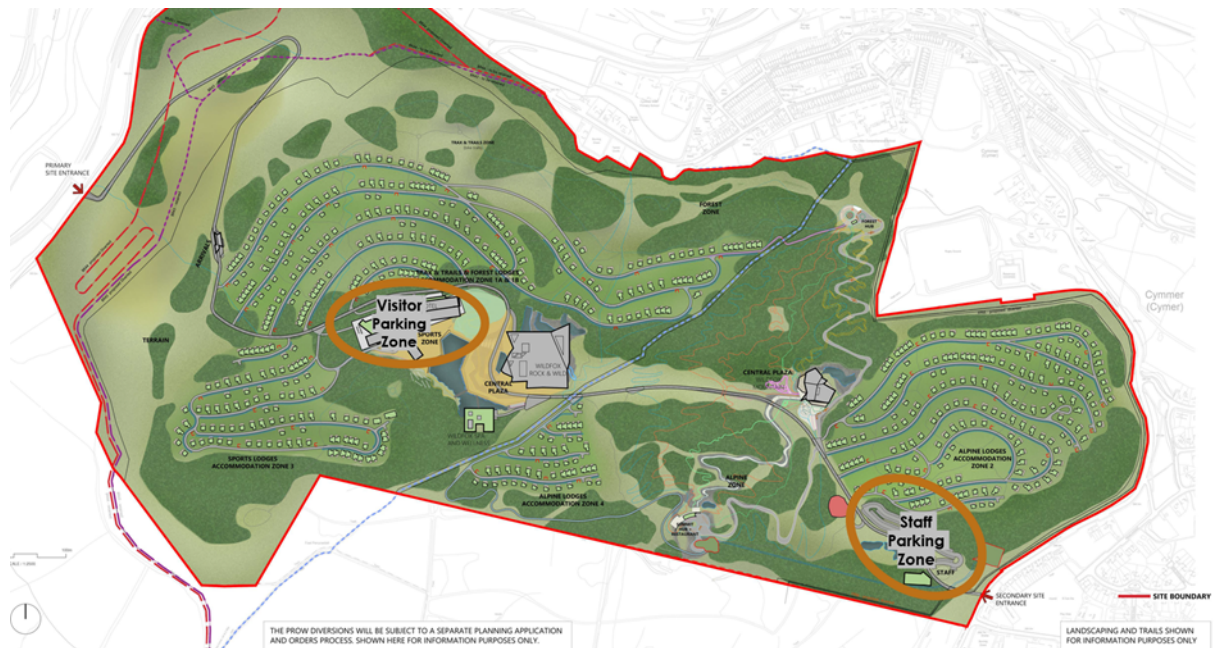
PRIMARY SITE ENTRANCE

TRAX & TRAILS ZONE

FOREST ZONE

FOREST HUB

TRAX & TRAILS & FOREST LODGES ACCOMMODATION ZONE 1A & 1B

Visitor Parking Zone

SPORTS ZONE

TERRAIN

WILDFOX ROCK & WILD

CENTRAL PLAZA

CENTRAL PLAZA

Cymmer (Cymer)

WILDFOX SPA AND WELLNESS

SPORTS LODGES ACCOMMODATION ZONE 3

ALPINE ZONE

ALPINE LODGES ACCOMMODATION ZONE 4

ALPINE LODGES ACCOMMODATION ZONE 2

Staff Parking Zone

STAFF

SECONDARY SITE ENTRANCE

SITE BOUNDARY

THE PROW DIVERSIONS WILL BE SUBJECT TO A SEPARATE PLANNING APPLICATION AND ORDERS PROCESS. SHOWN HERE FOR INFORMATION PURPOSES ONLY.

LANDSCAPING AND TRAILS SHOWN FOR INFORMATION PURPOSES ONLY